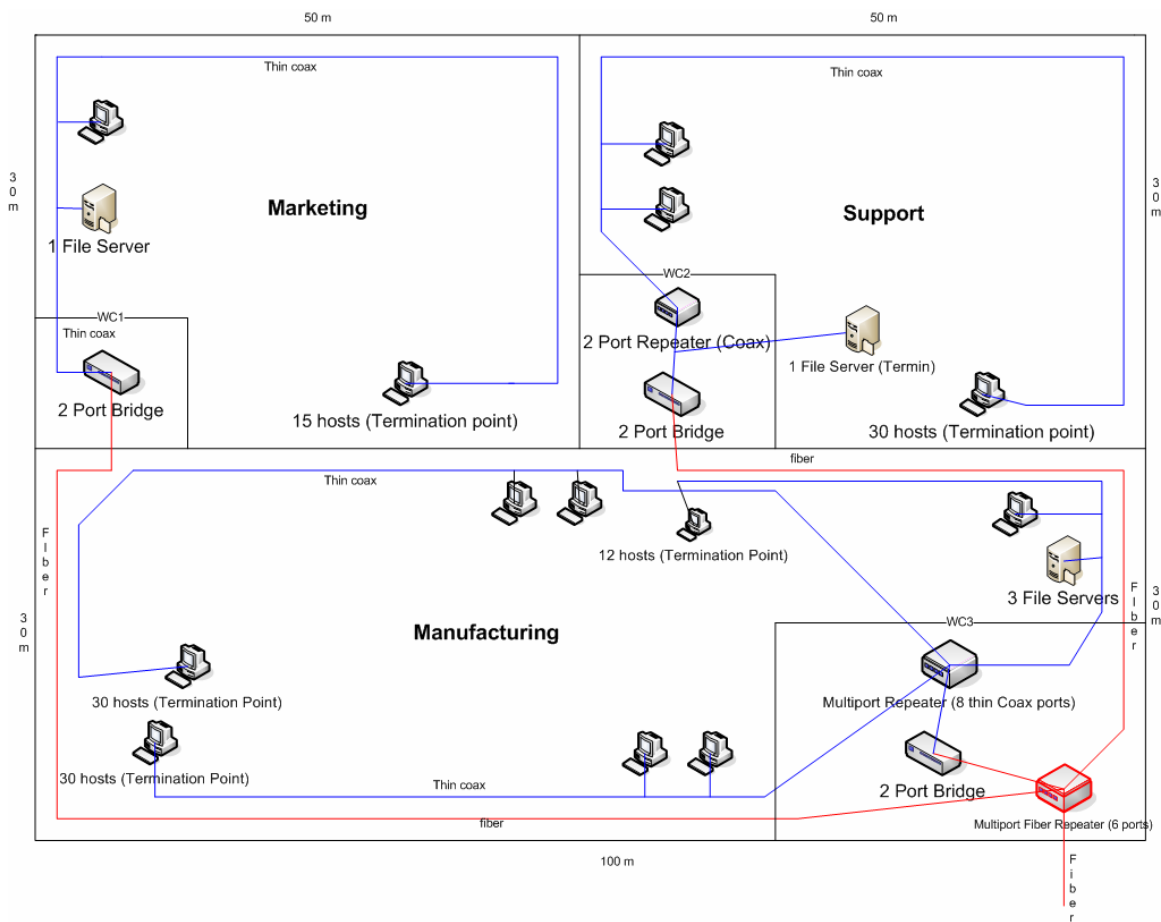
50 m

50 m

Thin coax

Marketing

1 File Server

3
0
m

WC1

Thin coax

2 Port Bridge

15 hosts (Termination point)

Thin coax

Support

3
0
m

WC2

2 Port Repeater (Coax)

1 File Server (Termin)

2 Port Bridge

30 hosts (Termination point)

fiber

Thin coax

F
I
b
e
r

12 hosts (Termination Point)

3 File Servers

F
i
b
e
r

3
0
m

3
0
m

Manufacturing

WC3

30 hosts (Termination Point)

Multiport Repeater (8 thin Coax ports)

30 hosts (Termination Point)

Thin coax

2 Port Bridge

fiber

Multiport Fiber Repeater (6 ports)

100 m

F
i
b
e
r